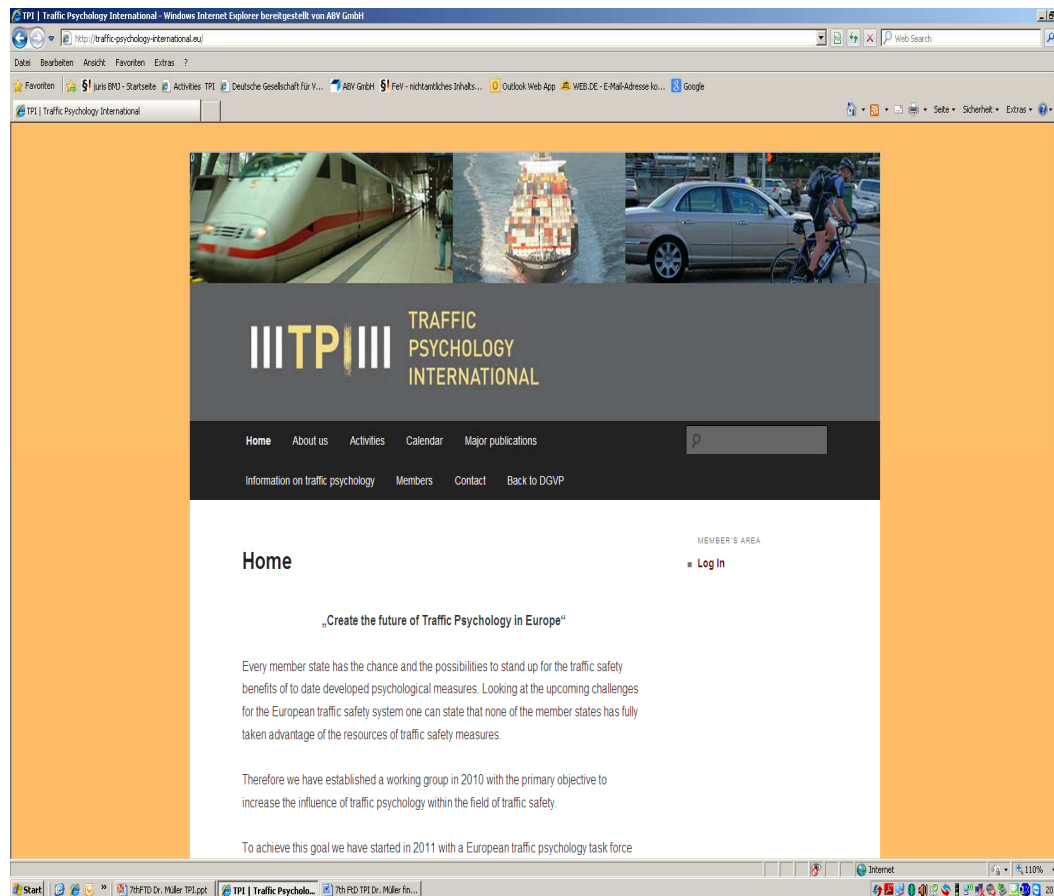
TPI | Traffic Psychology International - Windows Internet Explorer bereitgestellt von ABV GmbH

http://traffic-psychology-international.eu/

Web Search

Datei Bearbeiten Ansicht Favoriten Extras ?

Favoriten juris BMJ - Startseite Activities TPI Deutsche Gesellschaft für V... ABV GmbH FeV - nichtamtliches Inhalts... Outlook Web App WEB.DE - E-Mail-Adresse ko... Google

TPI | Traffic Psychology International

Seite Sicherheit Extras

IIITPIII TRAFFIC PSYCHOLOGY INTERNATIONAL

Home About us Activities Calendar Major publications

Information on traffic psychology Members Contact Back to DGVP

MEMBER'S AREA

Log In

Home

„Create the future of Traffic Psychology in Europe“

Every member state has the chance and the possibilities to stand up for the traffic safety benefits of to date developed psychological measures. Looking at the upcoming challenges for the European traffic safety system one can state that none of the member states has fully taken advantage of the resources of traffic safety measures.

Therefore we have established a working group in 2010 with the primary objective to increase the influence of traffic psychology within the field of traffic safety.

To achieve this goal we have started in 2011 with a European traffic psychology task force

Internet

110%

Start 7thFTD Dr. Müller TPI.ppt TPI | Traffic Psycholo... 7th FtD TPI Dr. Müller fin...